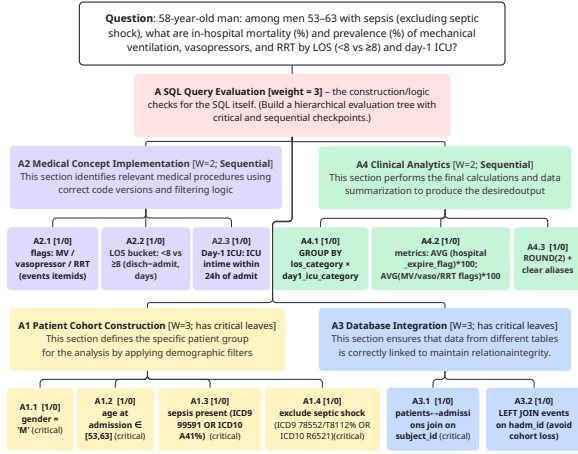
**Question**: 58-year-old man: among men 53–63 with sepsis (excluding septic shock), what are in-hospital mortality (%) and prevalence (%) of mechanical ventilation, vasopressors, and RRT by LOS (<8 vs ≥8) and day-1 ICU?

**A SQL Query Evaluation [weight = 3]** – the construction/logic checks for the SQL itself. (Build a hierarchical evaluation tree with critical and sequential checkpoints.)

**A2 Medical Concept Implementation** [W=2; **Sequential**]
This section identifies relevant medical procedures using correct code versions and filtering logic

**A4 Clinical Analytics** [W=2; **Sequential**]
This section performs the final calculations and data summarization to produce the desiredoutput

**A2.1 [1/0]** flags: MV / vasopressor / RRT (events itemids)

**A2.2 [1/0]** LOS bucket: <8 vs ≥8 (disch−admit, days)

**A2.3 [1/0]** Day-1 ICU: ICU intime within 24h of admit

**A4.1 [1/0]** GROUP BY los_category × day1_icu_category

**A4.2 [1/0]** metrics: AVG (hospital _expire_flag)*100; AVG(MV/vaso/RRT flags)*100

**A4.3 [1/0]** ROUND(2) + clear aliases

**A1 Patient Cohort Construction** [W=3; has critical leaves]
This section defines the specific patient group for the analysis by applying demographic filters

**A3 Database Integration** [W=3; has critical leaves]
This section ensures that data from different tables is correctly linked to maintain relationintegrity.

**A1.1 [1/0]** gender = 'M' (critical)

**A1.2 [1/0]** age at admission ∈ [53,63] (critical)

**A1.3 [1/0]** sepsis present (ICD9 99591 OR ICD10 A41%) (critical)

**A1.4 [1/0]** exclude septic shock (ICD9 78552/T8112% OR ICD10 R6521)(critical)

**A3.1 [1/0]** patients↔admissions join on subject_id (critical)

**A3.2 [1/0]** LEFT JOIN events on hadm_id (avoid cohort loss)